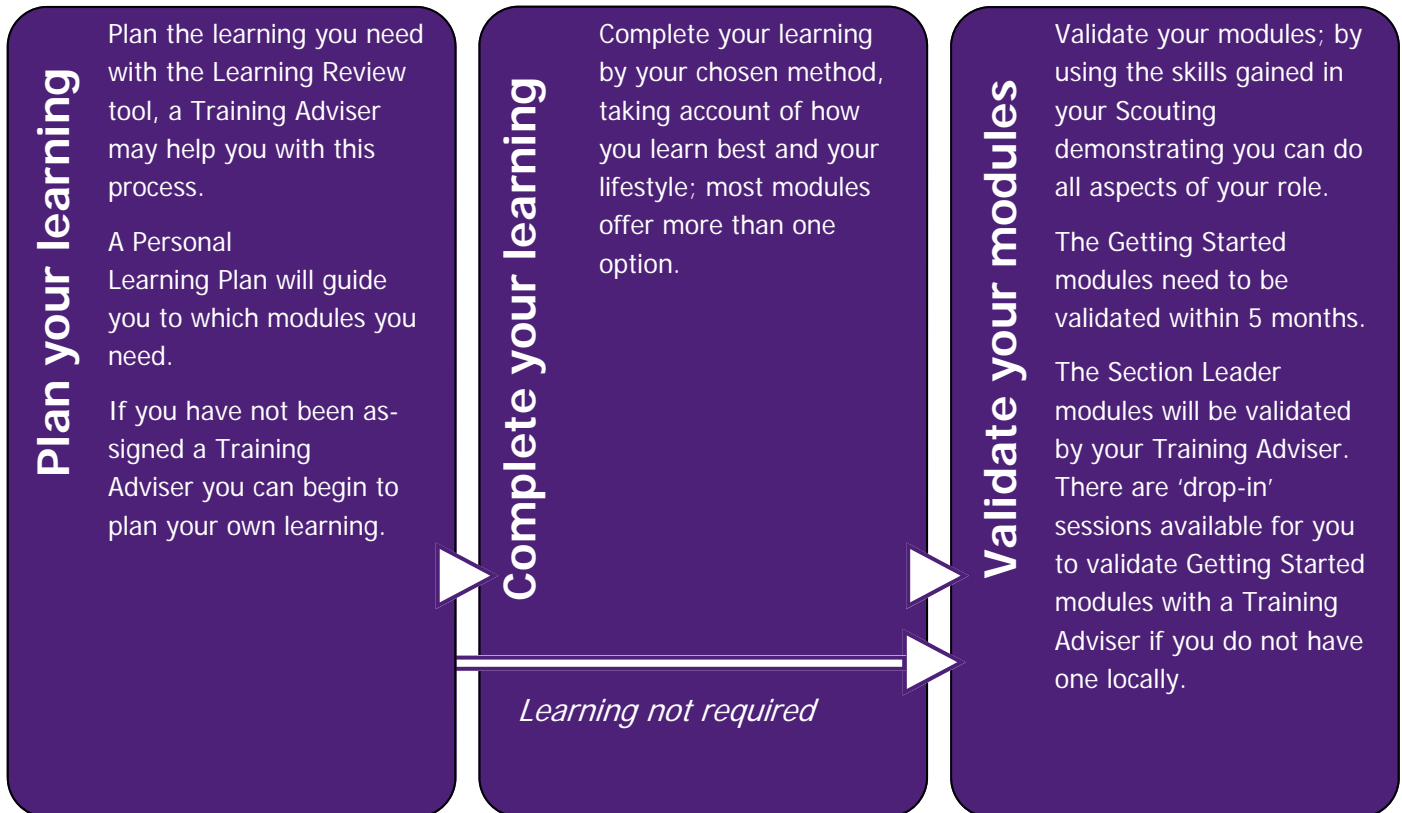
Plan your learning

Plan the learning you need with the Learning Review tool, a Training Adviser may help you with this process.

A Personal Learning Plan will guide you to which modules you need.

If you have not been assigned a Training Adviser you can begin to plan your own learning.

Complete your learning

Complete your learning by your chosen method, taking account of how you learn best and your lifestyle; most modules offer more than one option.

Learning not required

Validate your modules

Validate your modules; by using the skills gained in your Scouting demonstrating you can do all aspects of your role.

The Getting Started modules need to be validated within 5 months.

The Section Leader modules will be validated by your Training Adviser. There are 'drop-in' sessions available for you to validate Getting Started modules with a Training Adviser if you do not have one locally.